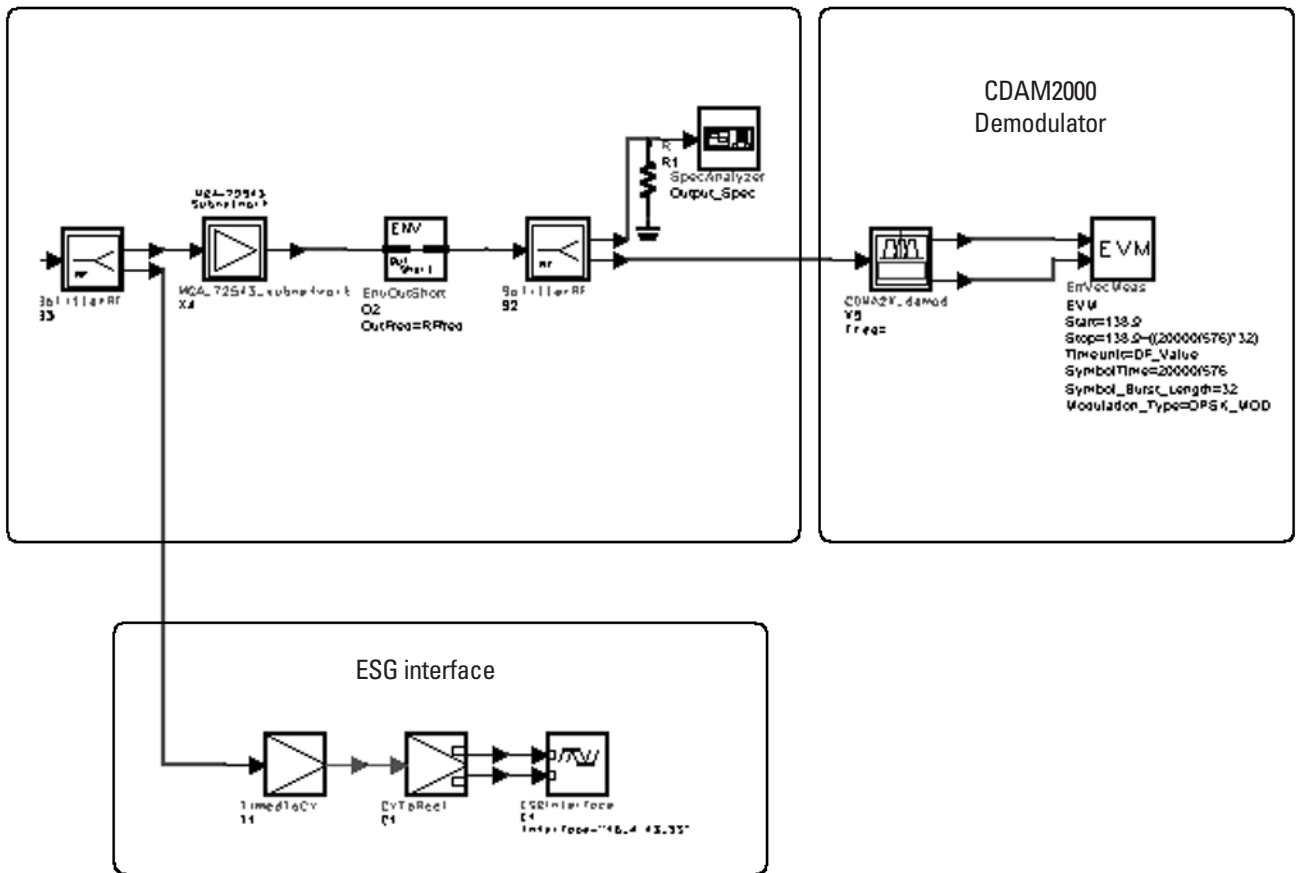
CDAM2000
Demodulator

MGA-725M3
SubnetWork

ENV
Out
Short

R
R1

SpecAnalyzer
Output_Spec

SplitterRF
S3

MGA_725M3_subnetwork
X4

EnvOutShort
O2
OutFreq=RFfreq

SplitterRF
S2

CDMA2K_demod
Y5
Freq=

EVM

EnvVecMeas
EVM
Start=138.9
Stop=138.9+((20000/576)*32)
Timeunit=DF_Value
SymbolTime=20000/576
Symbol_Burst_Length=32
Modulation_Type=QPSK_MOD

ESG interface

TimedToCx
T1

CxToRect
C1

ESGInterface
E1
Interface="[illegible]"